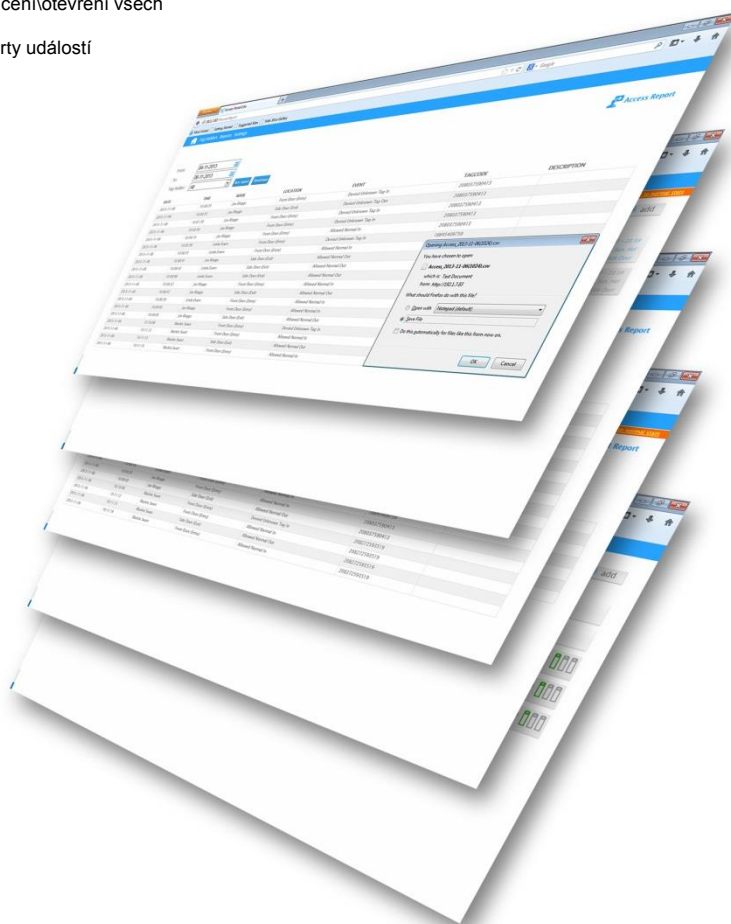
cení\otevření všech

rty událostí

Access Report

DESCRIPTION

TAGCODE

EVENT

LOCATION

Opening Access_2013-11-0

You have chosen to open:

Access_2013-11-0

which is: Text Document

from: http://192.1

What should Firefox do with this file?

Open with Notepad (default)

Save File

Do this automatically for files like this from now on.

OK

Cancel

Report

Report

add

add